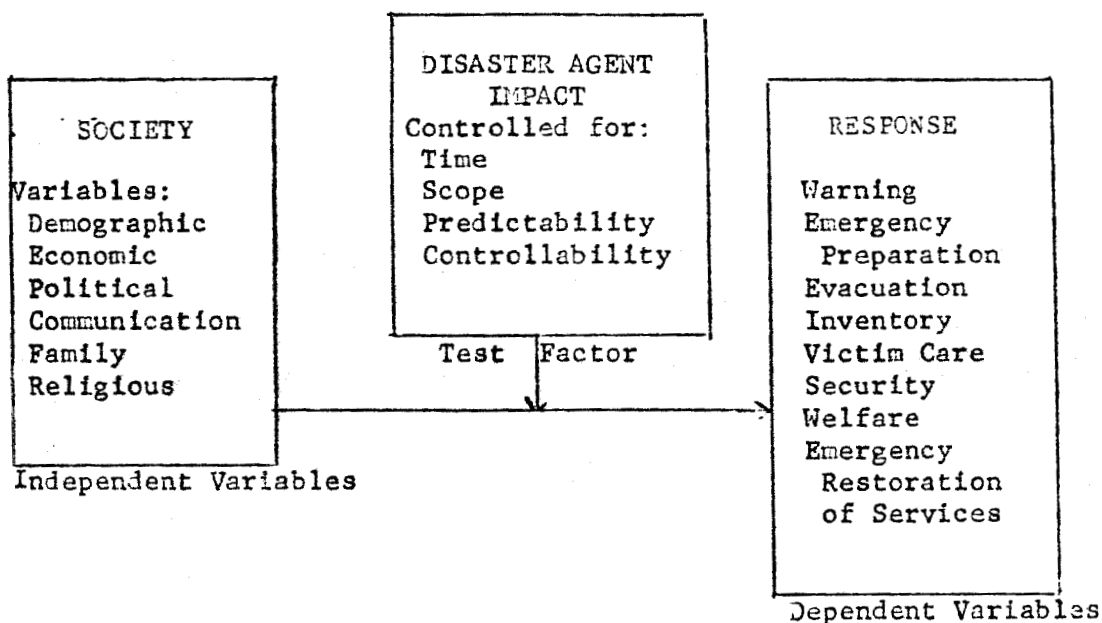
SOCIETY

Variables:
Demographic
Economic
Political
Communication
Family
Religious

Independent Variables

DISASTER AGENT IMPACT
Controlled for:
Time
Scope
Predictability
Controllability

Test Factor

RESPONSE

Warning
Emergency Preparation
Evacuation
Inventory
Victim Care
Security
Welfare
Emergency Restoration of Services

Dependent Variables